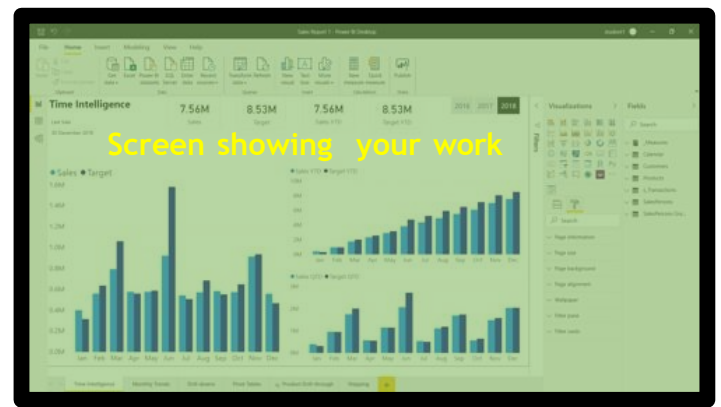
Sales Report 1 - Power BI Desktop

File Home Insert Modeling View Help

Time Intelligence

7.56M
Sales

8.53M
Target

7.56M
Sales YTD

8.53M
Target YTD

2016 2017 2018

Screen showing your work

● Sales ● Target

1.6M
1.4M
1.2M
1.0M
0.8M
0.6M
0.4M
0.2M
0.0M

Jan Feb Mar Apr May Jun Jul Aug Sep Oct Nov Dec

● Sales YTD ● Target YTD

Jan Feb Mar Apr May Jun Jul Aug Sep Oct Nov Dec

● Sales QTD ● Target QTD

Jan Feb Mar Apr May Jun Jul Aug Sep Oct Nov Dec

Visualizations

Fields

Search

Filters

Time Intelligence

Monthly Trends

Drill-down

Pivot Table

Product Drill-through

Mapping